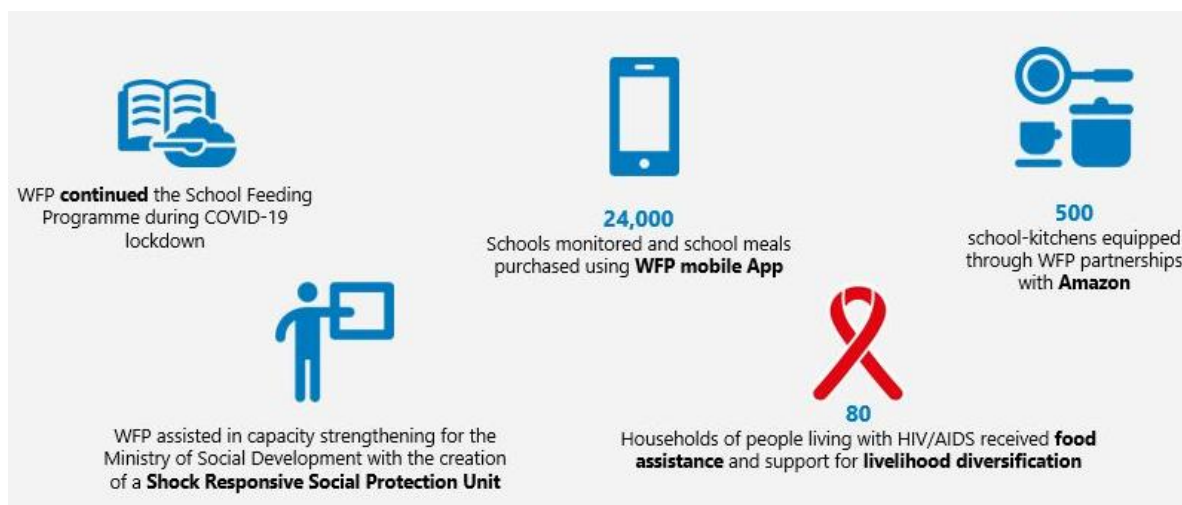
WFP **continued** the School Feeding Programme during COVID-19 lockdown

24,000

Schools monitored and school meals purchased using **WFP mobile App**

500

school-kitchens equipped through WFP partnerships with **Amazon**

WFP assisted in capacity strengthening for the Ministry of Social Development with the creation of a **Shock Responsive Social Protection Unit**

80

Households of people living with HIV/AIDS received **food assistance** and support for **livelihood diversification**